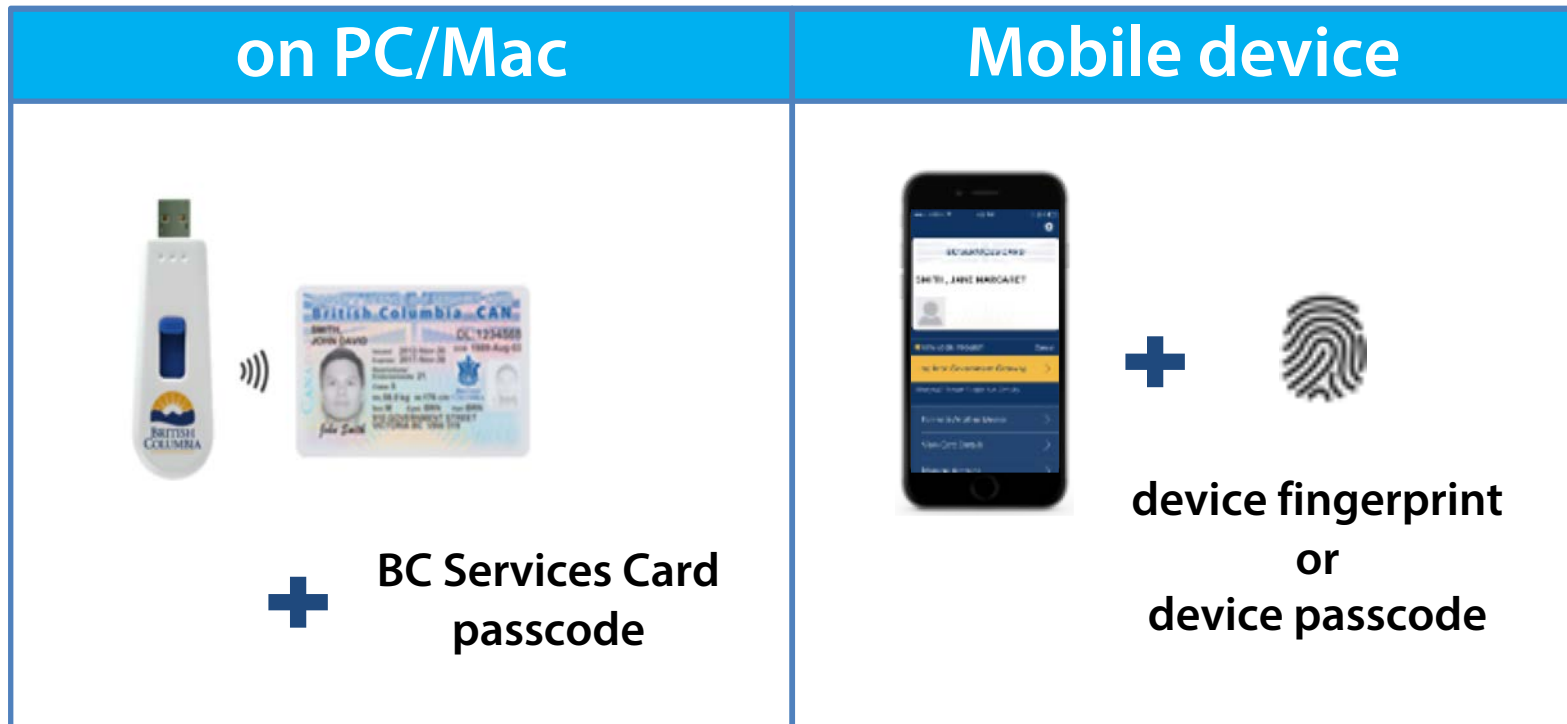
| on PC/Mac | Mobile device |
|---|---|
| BRITISH COLUMBIA<br>British Columbia CAN<br>SMITH, JOHN DAVID<br>DL 1234568<br>John Smith<br>+ BC Services Card passcode | SMITH, JANE MARGARET<br>+<br>device fingerprint or device passcode |